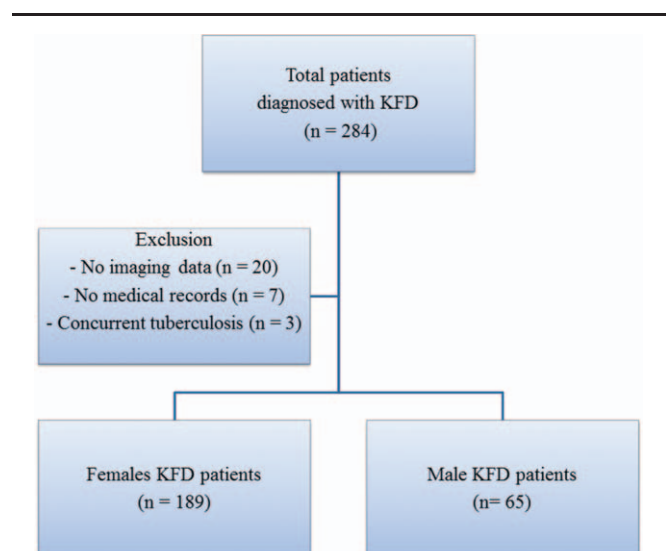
Total patients diagnosed with KFD (n = 284)

Exclusion
- No imaging data (n = 20)
- No medical records (n = 7)
- Concurrent tuberculosis (n = 3)

Females KFD patients (n = 189)

Male KFD patients (n= 65)